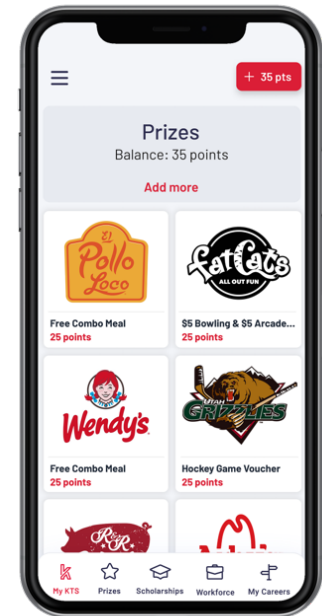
+ 35 pts

Prizes
Balance: 35 points

Add more

El Pollo Loco

Free Combo Meal
25 points

Fat Cats
ALL OUT FUN

$5 Bowling & $5 Arcade...
25 points

Wendy's

Free Combo Meal
25 points

UTAH GRIZZLIES

Hockey Game Voucher
25 points

R R

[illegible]

My KTS
Prizes
Scholarships
Workforce
My Careers